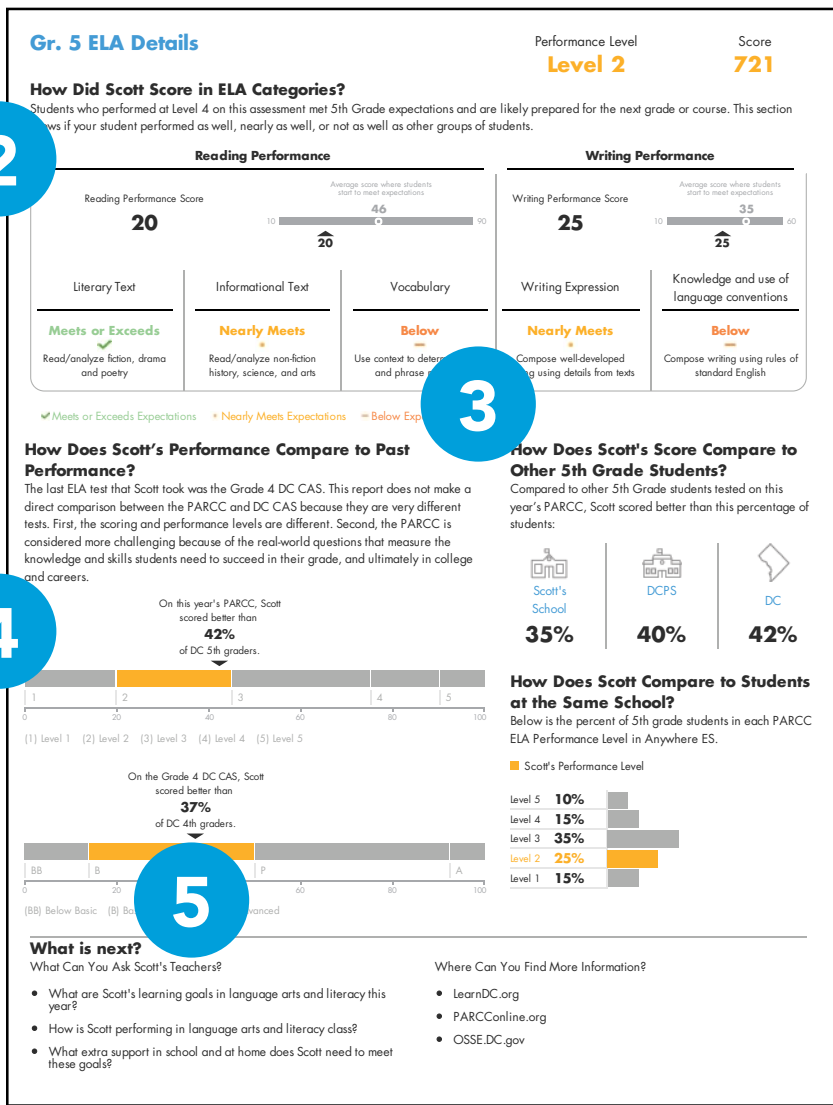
Gr. 5 ELA Details

Performance Level
Level 2

Score
721

How Did Scott Score in ELA Categories?
Students who performed at Level 4 on this assessment met 5th Grade expectations and are likely prepared for the next grade or course. This section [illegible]ws if your student performed as well, nearly as well, or not as well as other groups of students.

2

Reading Performance

Reading Performance Score
20

Average score where students start to meet expectations
46
10 90
20

Writing Performance

Writing Performance Score
25

Average score where students start to meet expectations
35
10 60
25

| Literary Text | Informational Text | Vocabulary | Writing Expression | Knowledge and use of language conventions |
|---|---|---|---|---|
| Meets or Exceeds | Nearly Meets | Below | Nearly Meets | Below |
| Read/analyze fiction, drama and poetry | Read/analyze non-fiction history, science, and arts | Use context to deter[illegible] and phrase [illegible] | Compose well-developed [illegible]g using details from texts | Compose writing using rules of standard English |

✔ Meets or Exceeds Expectations * Nearly Meets Expectations – Below Exp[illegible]

3

How Does Scott's Performance Compare to Past Performance?
The last ELA test that Scott took was the Grade 4 DC CAS. This report does not make a direct comparison between the PARCC and DC CAS because they are very different tests. First, the scoring and performance levels are different. Second, the PARCC is considered more challenging because of the real-world questions that measure the knowledge and skills students need to succeed in their grade, and ultimately in college and careers.

4

On this year's PARCC, Scott scored better than
42%
of DC 5th graders.

1 2 3 4 5
0 20 40 60 80 100
(1) Level 1 (2) Level 2 (3) Level 3 (4) Level 4 (5) Level 5

On the Grade 4 DC CAS, Scott scored better than
37%
of DC 4th graders.

BB B P A
0 20 60 80 100
(BB) Below Basic (B) Ba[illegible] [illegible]vanced

5

How Does Scott's Score Compare to Other 5th Grade Students?
Compared to other 5th Grade students tested on this year's PARCC, Scott scored better than this percentage of students:

Scott's School
35%

DCPS
40%

DC
42%

How Does Scott Compare to Students at the Same School?
Below is the percent of 5th grade students in each PARCC ELA Performance Level in Anywhere ES.

Scott's Performance Level

Level 5 10%
Level 4 15%
Level 3 35%
Level 2 25%
Level 1 15%

What is next?
What Can You Ask Scott's Teachers?
• What are Scott's learning goals in language arts and literacy this year?
• How is Scott performing in language arts and literacy class?
• What extra support in school and at home does Scott need to meet these goals?

Where Can You Find More Information?
• LearnDC.org
• PARCConline.org
• OSSE.DC.gov